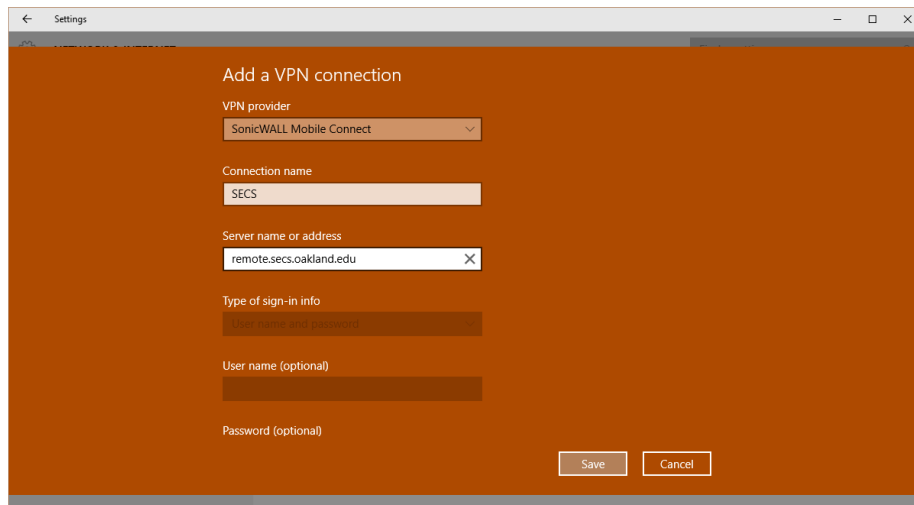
Settings

Add a VPN connection

VPN provider

SonicWALL Mobile Connect

Connection name

SECS

Server name or address

remote.secs.oakland.edu

Type of sign-in info

User name and password

User name (optional)

Password (optional)

Save

Cancel